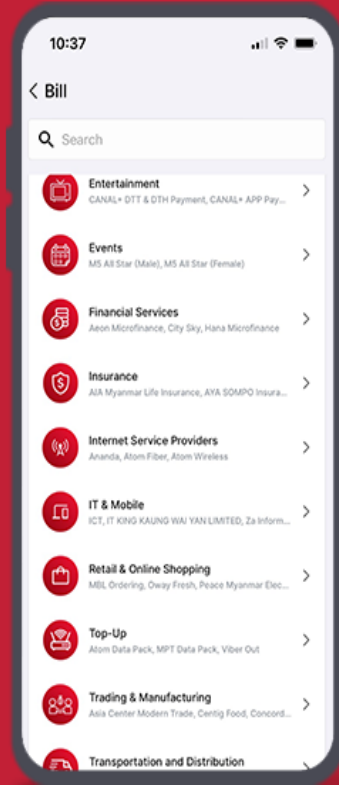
10:37

< Bill

Search

Entertainment
CANAL+ DTT & DTH Payment, CANAL+ APP Pay...

Events
M5 All Star (Male), M5 All Star (Female)

Financial Services
Aeon Microfinance, City Sky, Hana Microfinance

Insurance
AIA Myanmar Life Insurance, AYA SOMPO Insura...

Internet Service Providers
Ananda, Atom Fiber, Atom Wireless

IT & Mobile
ICT, IT KING KAUNG WAI YAN LIMITED, Za Inform...

Retail & Online Shopping
MBL Ordering, Oway Fresh, Peace Myanmar Elec...

Top-Up
Atom Data Pack, MPT Data Pack, Viber Out

Trading & Manufacturing
Asia Center Modern Trade, Centig Food, Concord...

Transportation and Distribution